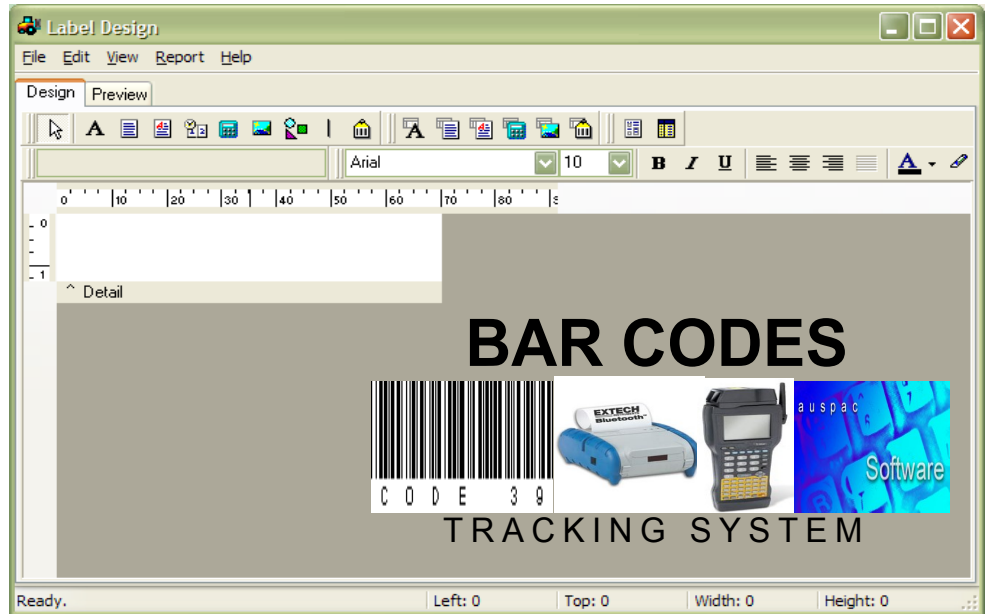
Label Design

File Edit View Report Help

Design Preview

Arial 10 B I U A

0 10 20 30 40 50 60 70 80

0
1

^ Detail

BAR CODES

CODE 39

EXTECH Bluetooth

auspac

Software

TRACKING SYSTEM

Ready. Left: 0 Top: 0 Width: 0 Height: 0